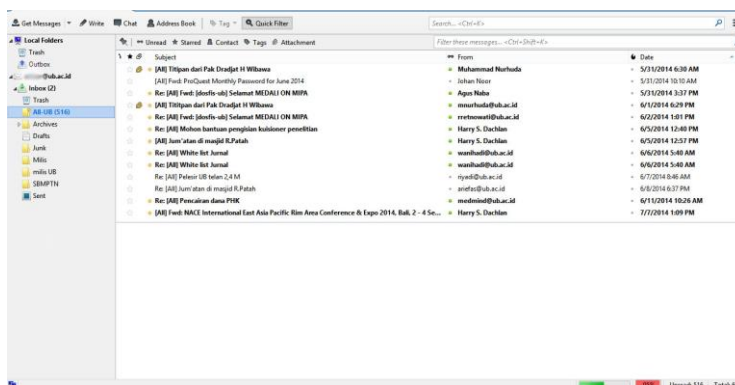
Get Messages | Write | Chat | Address Book | Tag | Quick Filter

Search... <Ctrl+K>

Local Folders
Trash
Outbox
@ub.ac.id
Inbox (2)
Trash
All-UB (516)
Archives
Drafts
Junk
Milis
milis UB
SBMPTN
Sent

Unread | Starred | Contact | Tags | Attachment

Filter these messages... <Ctrl+Shift+K>

| Subject | From | Date |
|---|---|---|
| [All] Titipan dari Pak Dradjat H Wibawa | Muhammad Nurhuda | 5/31/2014 6:30 AM |
| [All] Fwd: ProQuest Monthly Password for June 2014 | Johan Noor | 5/31/2014 10:10 AM |
| Re: [All] Fwd: [dosfis-ub] Selamat MEDALI ON MIPA | Agus Naba | 5/31/2014 3:37 PM |
| [All] Titipan dari Pak Dradjat H Wibawa | mnurhuda@ub.ac.id | 6/1/2014 6:29 PM |
| Re: [All] Fwd: [dosfis-ub] Selamat MEDALI ON MIPA | rretnowati@ub.ac.id | 6/2/2014 1:01 PM |
| Re: [All] Mohon bantuan pengisian kuisioner penelitian | Harry S. Dachlan | 6/5/2014 12:48 PM |
| [All] Jum'atan di masjid R.Patah | Harry S. Dachlan | 6/5/2014 12:57 PM |
| Re: [All] White list Jurnal | wanihadi@ub.ac.id | 6/6/2014 5:40 AM |
| Re: [All] White list Jurnal | wanihadi@ub.ac.id | 6/6/2014 5:40 AM |
| Re: [All] Pelesir UB telan 2,4 M | riyadi@ub.ac.id | 6/7/2014 8:46 AM |
| Re: [All] Jum'atan di masjid R.Patah | ariefas@ub.ac.id | 6/8/2014 6:37 PM |
| Re: [All] Pencairan dana PHK | medmind@ub.ac.id | 6/11/2014 10:26 AM |
| [All] Fwd: NACE International East Asia Pacific Rim Area Conference & Expo 2014, Bali, 2 - 4 Se... | Harry S. Dachlan | 7/7/2014 1:09 PM |

Unread: 516 Total: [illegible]